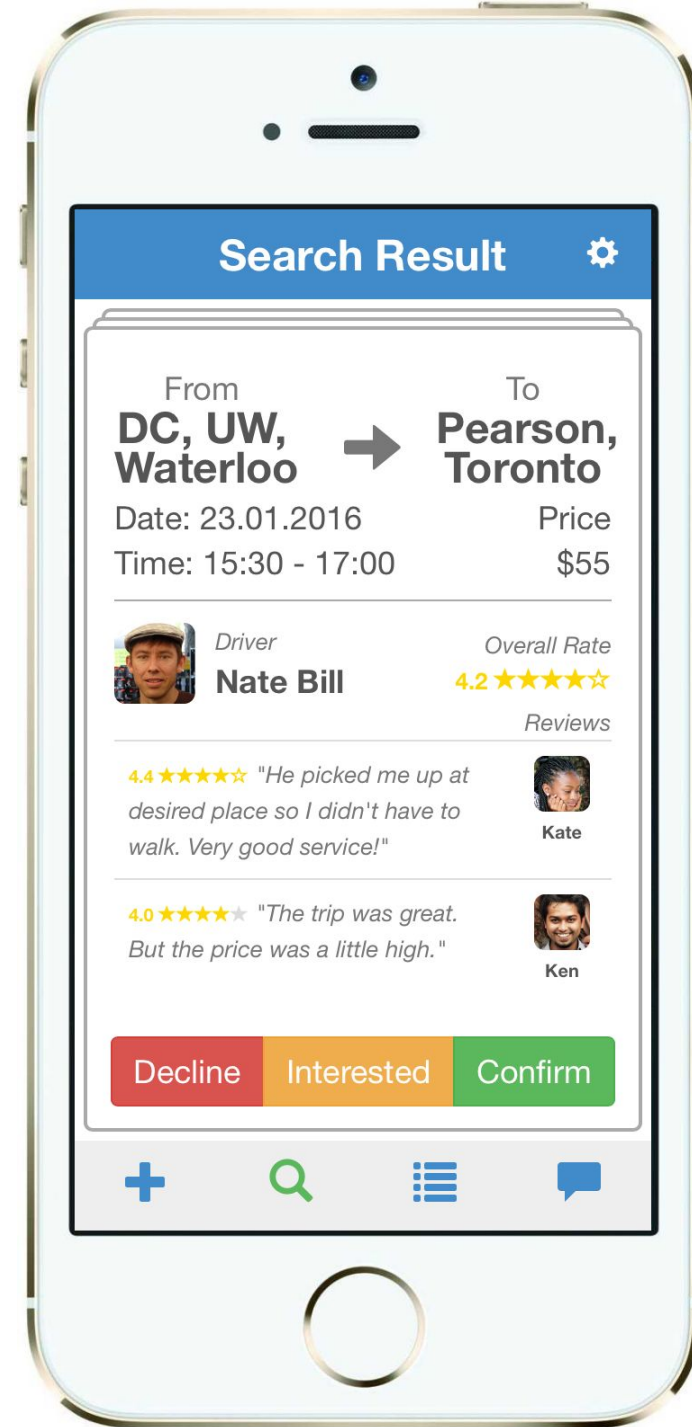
Search Result

From
DC, UW, Waterloo

To
Pearson, Toronto

Date: 23.01.2016
Time: 15:30 - 17:00

Price
$55

Driver
Nate Bill

Overall Rate
4.2 ★★★★☆

Reviews

4.4 ★★★★☆ "He picked me up at desired place so I didn't have to walk. Very good service!"
Kate

4.0 ★★★★★ "The trip was great. But the price was a little high."
Ken

Decline Interested Confirm